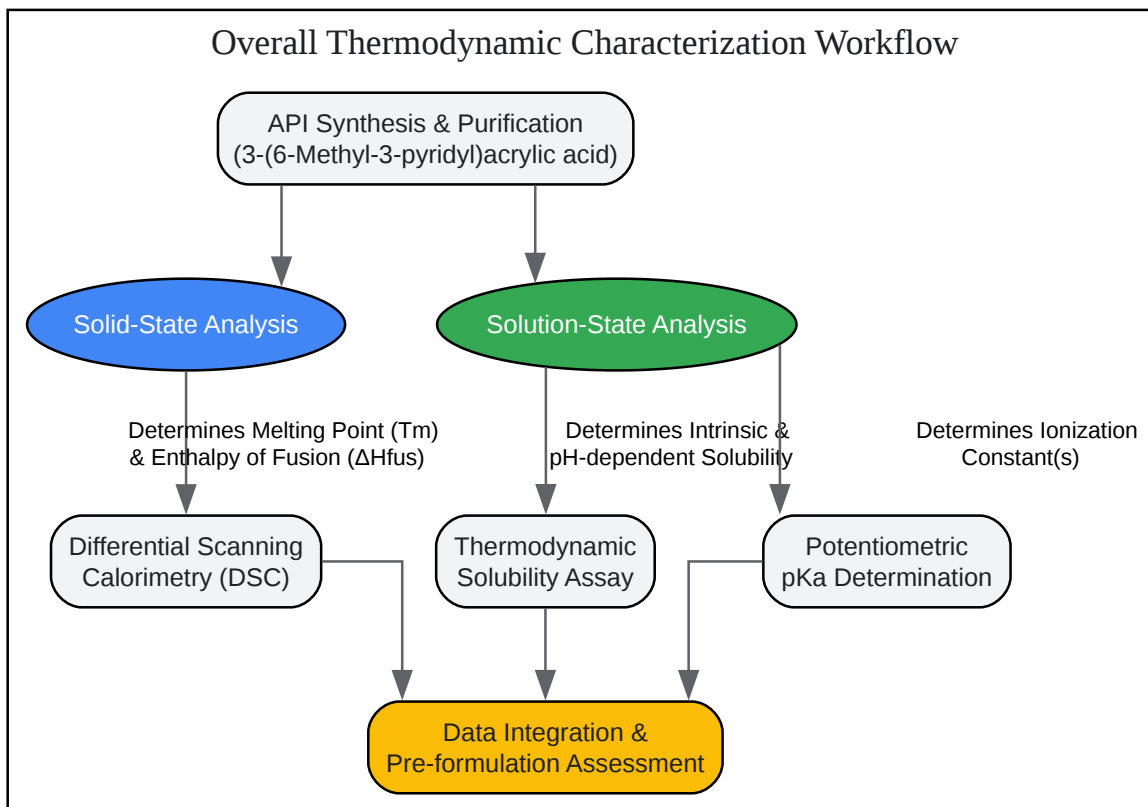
Overall Thermodynamic Characterization Workflow

API Synthesis & Purification
(3-(6-Methyl-3-pyridyl)acrylic acid)

Solid-State Analysis

Solution-State Analysis

Determines Melting Point (Tm)
& Enthalpy of Fusion (ΔHfus)

Determines Intrinsic &
pH-dependent Solubility

Determines Ionization
Constant(s)

Differential Scanning
Calorimetry (DSC)

Thermodynamic
Solubility Assay

Potentiometric
pKa Determination

Data Integration &
Pre-formulation Assessment